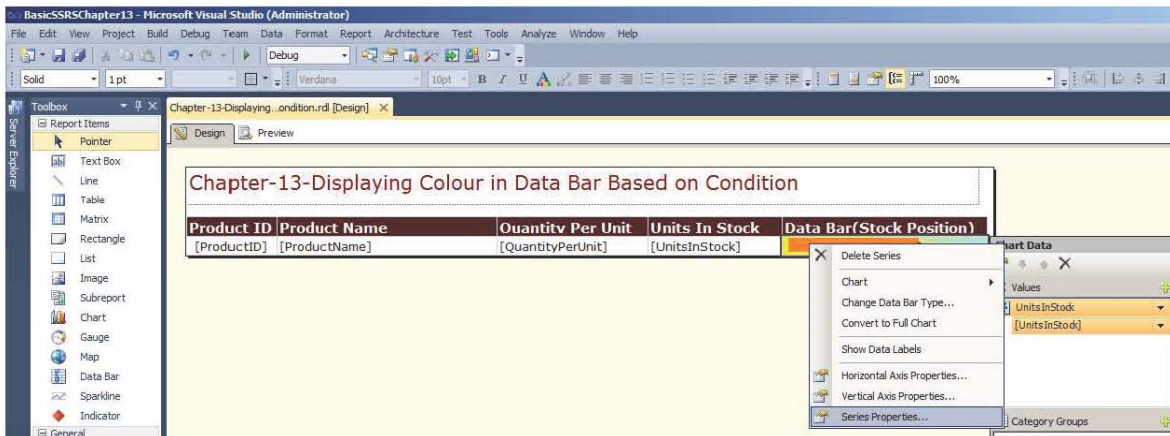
BasicSSRSChapter13 - Microsoft Visual Studio (Administrator)

File Edit View Project Build Debug Team Data Format Report Architecture Test Tools Analyze Window Help

Debug

Solid 1pt Verdana 10pt B I U 100%

Server Explorer

Toolbox

Report Items

Pointer
Text Box
Line
Table
Matrix
Rectangle
List
Image
Subreport
Chart
Gauge
Map
Data Bar
Sparkline
Indicator

General

Chapter-13-Displaying...ondition.rdl [Design]

Design Preview

Chapter-13-Displaying Colour in Data Bar Based on Condition

| Product ID | Product Name | Quantity Per Unit | Units In Stock | Data Bar(Stock Position) |
|---|---|---|---|---|
| [ProductID] | [ProductName] | [QuantityPerUnit] | [UnitsInStock] | |

Delete Series
Chart
Change Data Bar Type...
Convert to Full Chart
Show Data Labels
Horizontal Axis Properties...
Vertical Axis Properties...
Series Properties...

Chart Data

Values
UnitsInStock
[UnitsInStock]

Category Groups